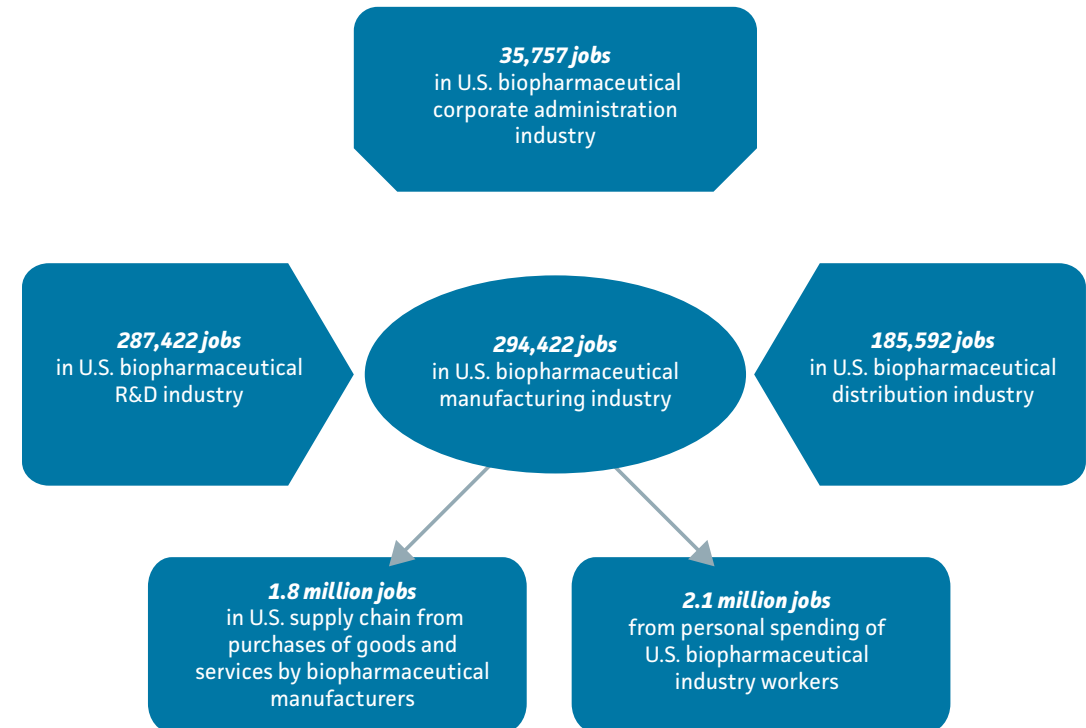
35,757 jobs
in U.S. biopharmaceutical corporate administration industry

287,422 jobs
in U.S. biopharmaceutical R&D industry

294,422 jobs
in U.S. biopharmaceutical manufacturing industry

185,592 jobs
in U.S. biopharmaceutical distribution industry

1.8 million jobs
in U.S. supply chain from purchases of goods and services by biopharmaceutical manufacturers

2.1 million jobs
from personal spending of U.S. biopharmaceutical industry workers